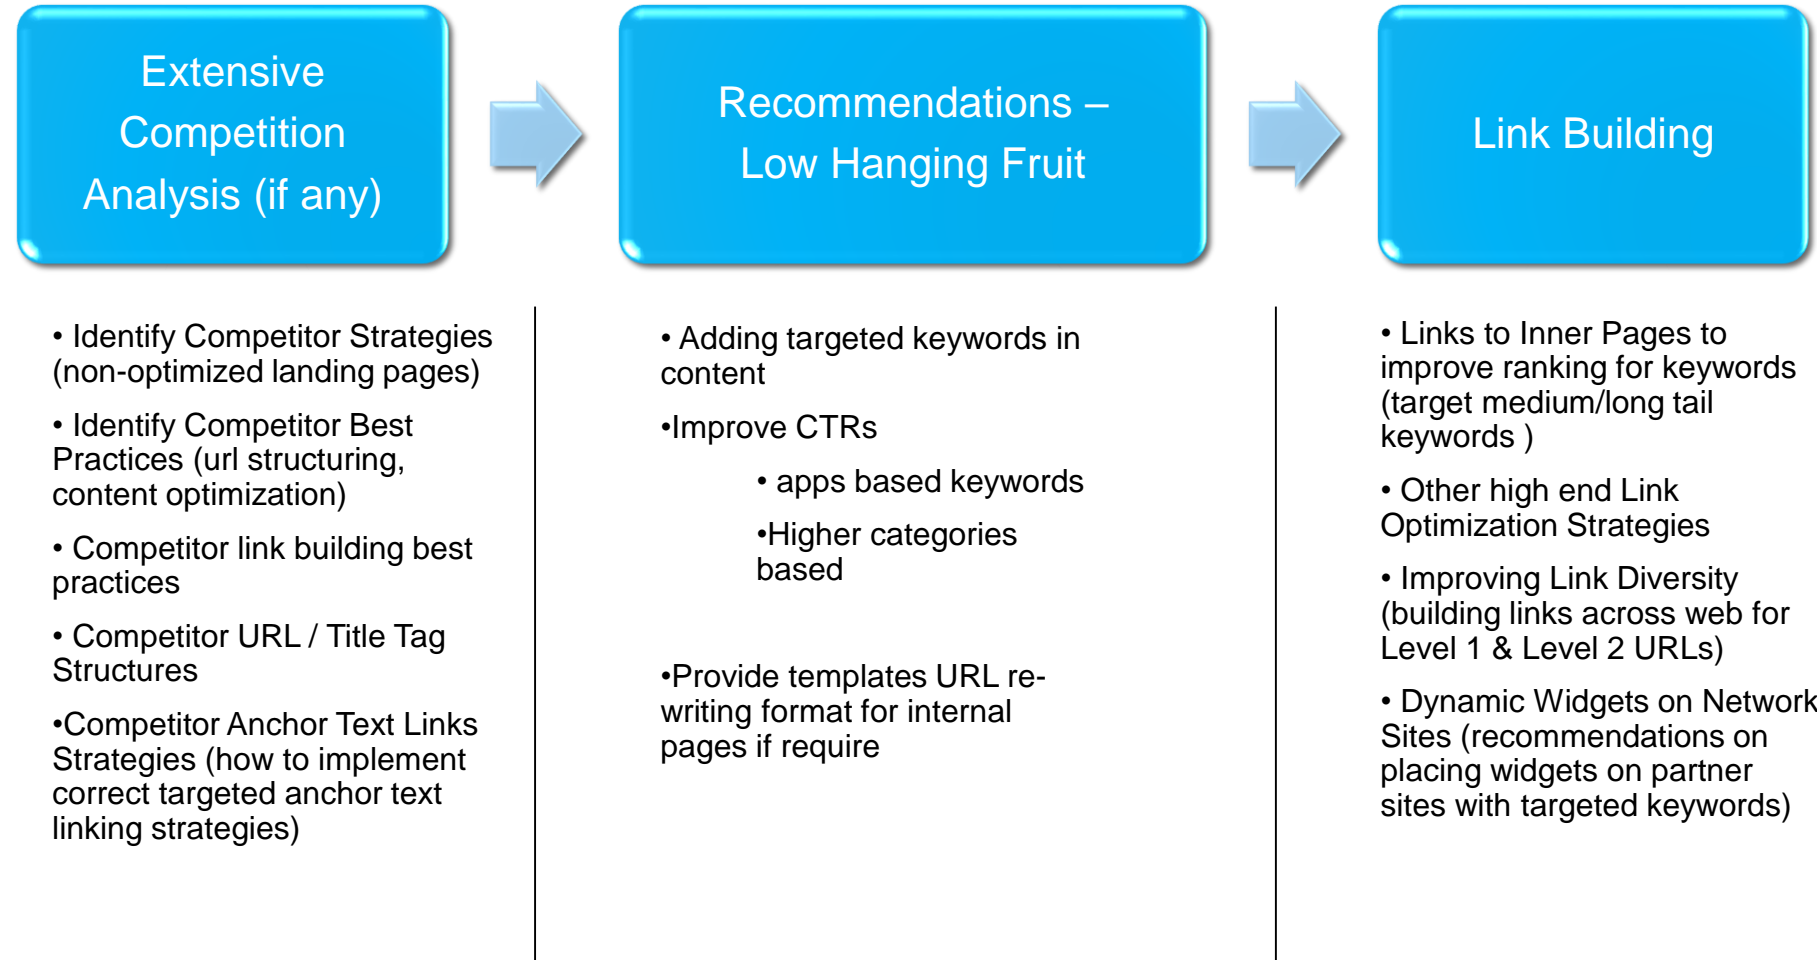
Extensive Competition Analysis (if any)

Recommendations – Low Hanging Fruit

Link Building

• Identify Competitor Strategies (non-optimized landing pages)

• Identify Competitor Best Practices (url structuring, content optimization)

• Competitor link building best practices

• Competitor URL / Title Tag Structures

•Competitor Anchor Text Links Strategies (how to implement correct targeted anchor text linking strategies)

• Adding targeted keywords in content

•Improve CTRs

• apps based keywords

•Higher categories based

•Provide templates URL re-writing format for internal pages if require

• Links to Inner Pages to improve ranking for keywords (target medium/long tail keywords )

• Other high end Link Optimization Strategies

• Improving Link Diversity (building links across web for Level 1 & Level 2 URLs)

• Dynamic Widgets on Network Sites (recommendations on placing widgets on partner sites with targeted keywords)